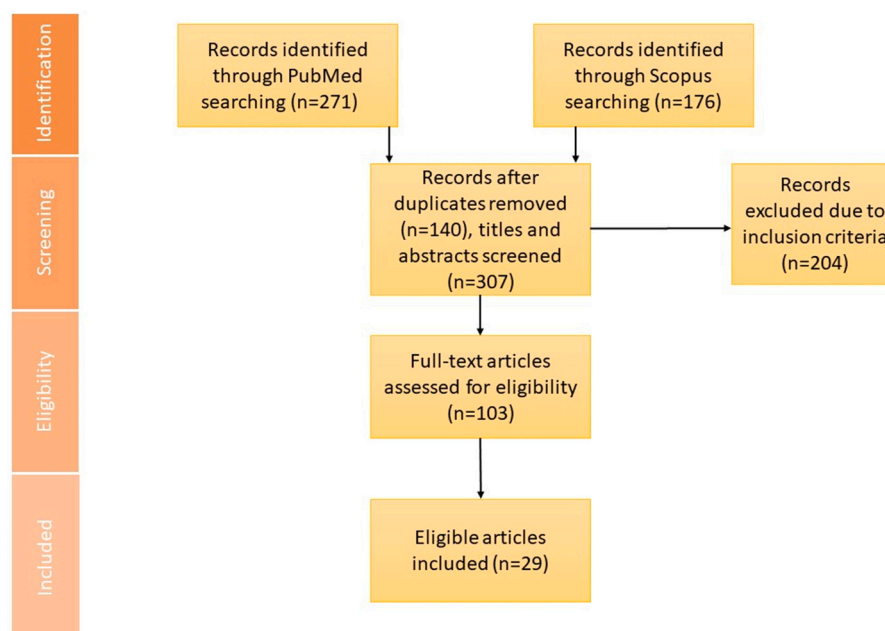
Identification

Records identified through PubMed searching (n=271)

Records identified through Scopus searching (n=176)

Screening

Records after duplicates removed (n=140), titles and abstracts screened (n=307)

Records excluded due to inclusion criteria (n=204)

Eligibility

Full-text articles assessed for eligibility (n=103)

Included

Eligible articles included (n=29)